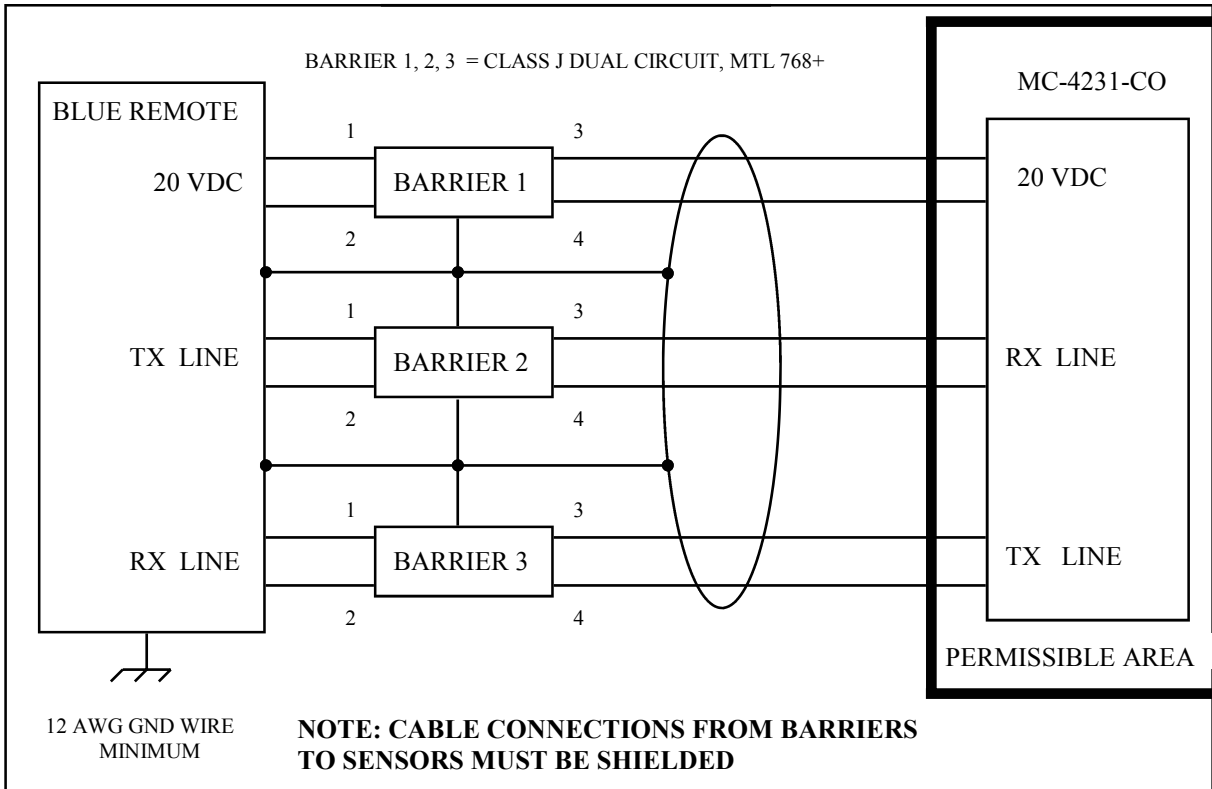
BARRIER 1, 2, 3 = CLASS J DUAL CIRCUIT, MTL 768+

MC-4231-CO

BLUE REMOTE

1

3

20 VDC

BARRIER 1

20 VDC

2

4

1

3

TX LINE

BARRIER 2

RX LINE

2

4

1

3

RX LINE

BARRIER 3

TX LINE

2

4

PERMISSIBLE AREA

12 AWG GND WIRE MINIMUM

NOTE: CABLE CONNECTIONS FROM BARRIERS TO SENSORS MUST BE SHIELDED